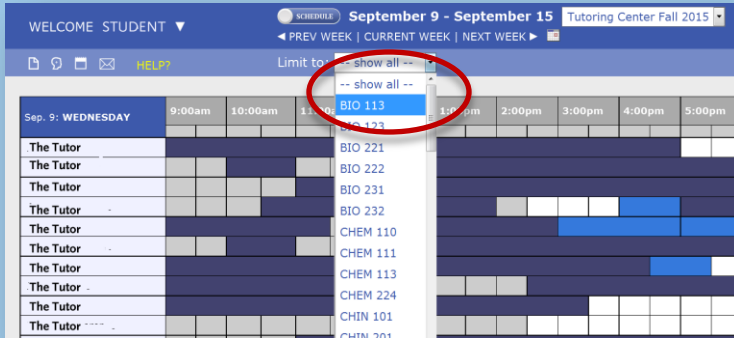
WELCOME STUDENT ▼

SCHEDULE September 9 - September 15 Tutoring Center Fall 2015

◄ PREV WEEK | CURRENT WEEK | NEXT WEEK ►

HELP?

Limit to: -- show all --

-- show all --
BIO 113
BIO 123
BIO 221
BIO 222
BIO 231
BIO 232
CHEM 110
CHEM 111
CHEM 113
CHEM 224
CHIN 101
CHIN 201

| Sep. 9: WEDNESDAY | 9:00am | 10:00am | 11:00am | 1:00pm | 2:00pm | 3:00pm | 4:00pm | 5:00pm |
|---|---|---|---|---|---|---|---|---|
| The Tutor | | | | | | | | |
| The Tutor | | | | | | | | |
| The Tutor | | | | | | | | |
| The Tutor | | | | | | | | |
| The Tutor | | | | | | | | |
| The Tutor | | | | | | | | |
| The Tutor | | | | | | | | |
| The Tutor | | | | | | | | |
| The Tutor | | | | | | | | |
| The Tutor | | | | | | | | |